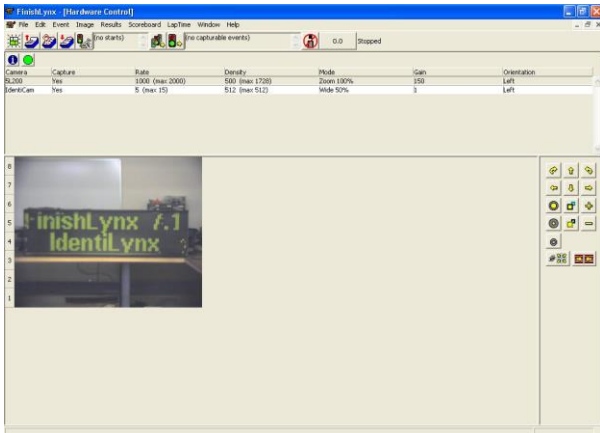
FinishLynx - [Hardware Control]

File Edit Event Image Results Scoreboard LapTime Window Help

(no starts)

(no capturable events)

0.0 Stopped

| Camera | Capture | Rate | Density | Mode | Gain | Orientation |
|---|---|---|---|---|---|---|
| SL200 | Yes | 1000 (max 2000) | 500 (max 1728) | Zoom 100% | 150 | Left |
| IdentiCam | Yes | 5 (max 15) | 512 (max 512) | Wide 50% | 1 | Left |

8
7
6
5
4
3
2
1

FinishLynx 7.1
IdentiLynx